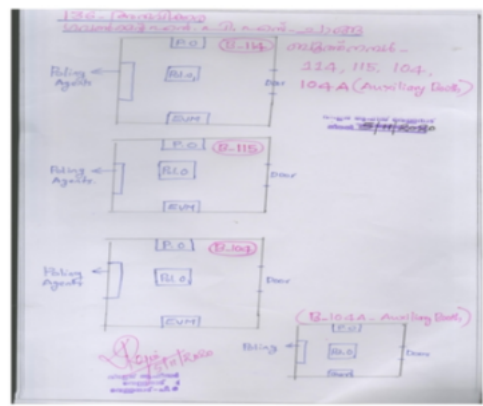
130 - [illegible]
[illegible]

P.O
B-114
P.L.O
Polling Agents
Door
EVM

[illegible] -
114, 115, 104,
104 A (Auxiliary Booth)

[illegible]

P.O
B-115
P.L.O
Polling Agents
Door
EVM

P.O
B-104
P.L.O
Polling Agents
Door
EVM

B-104A - Auxiliary Booth
P.O
Polling
P.L.O
Door
EVM

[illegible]